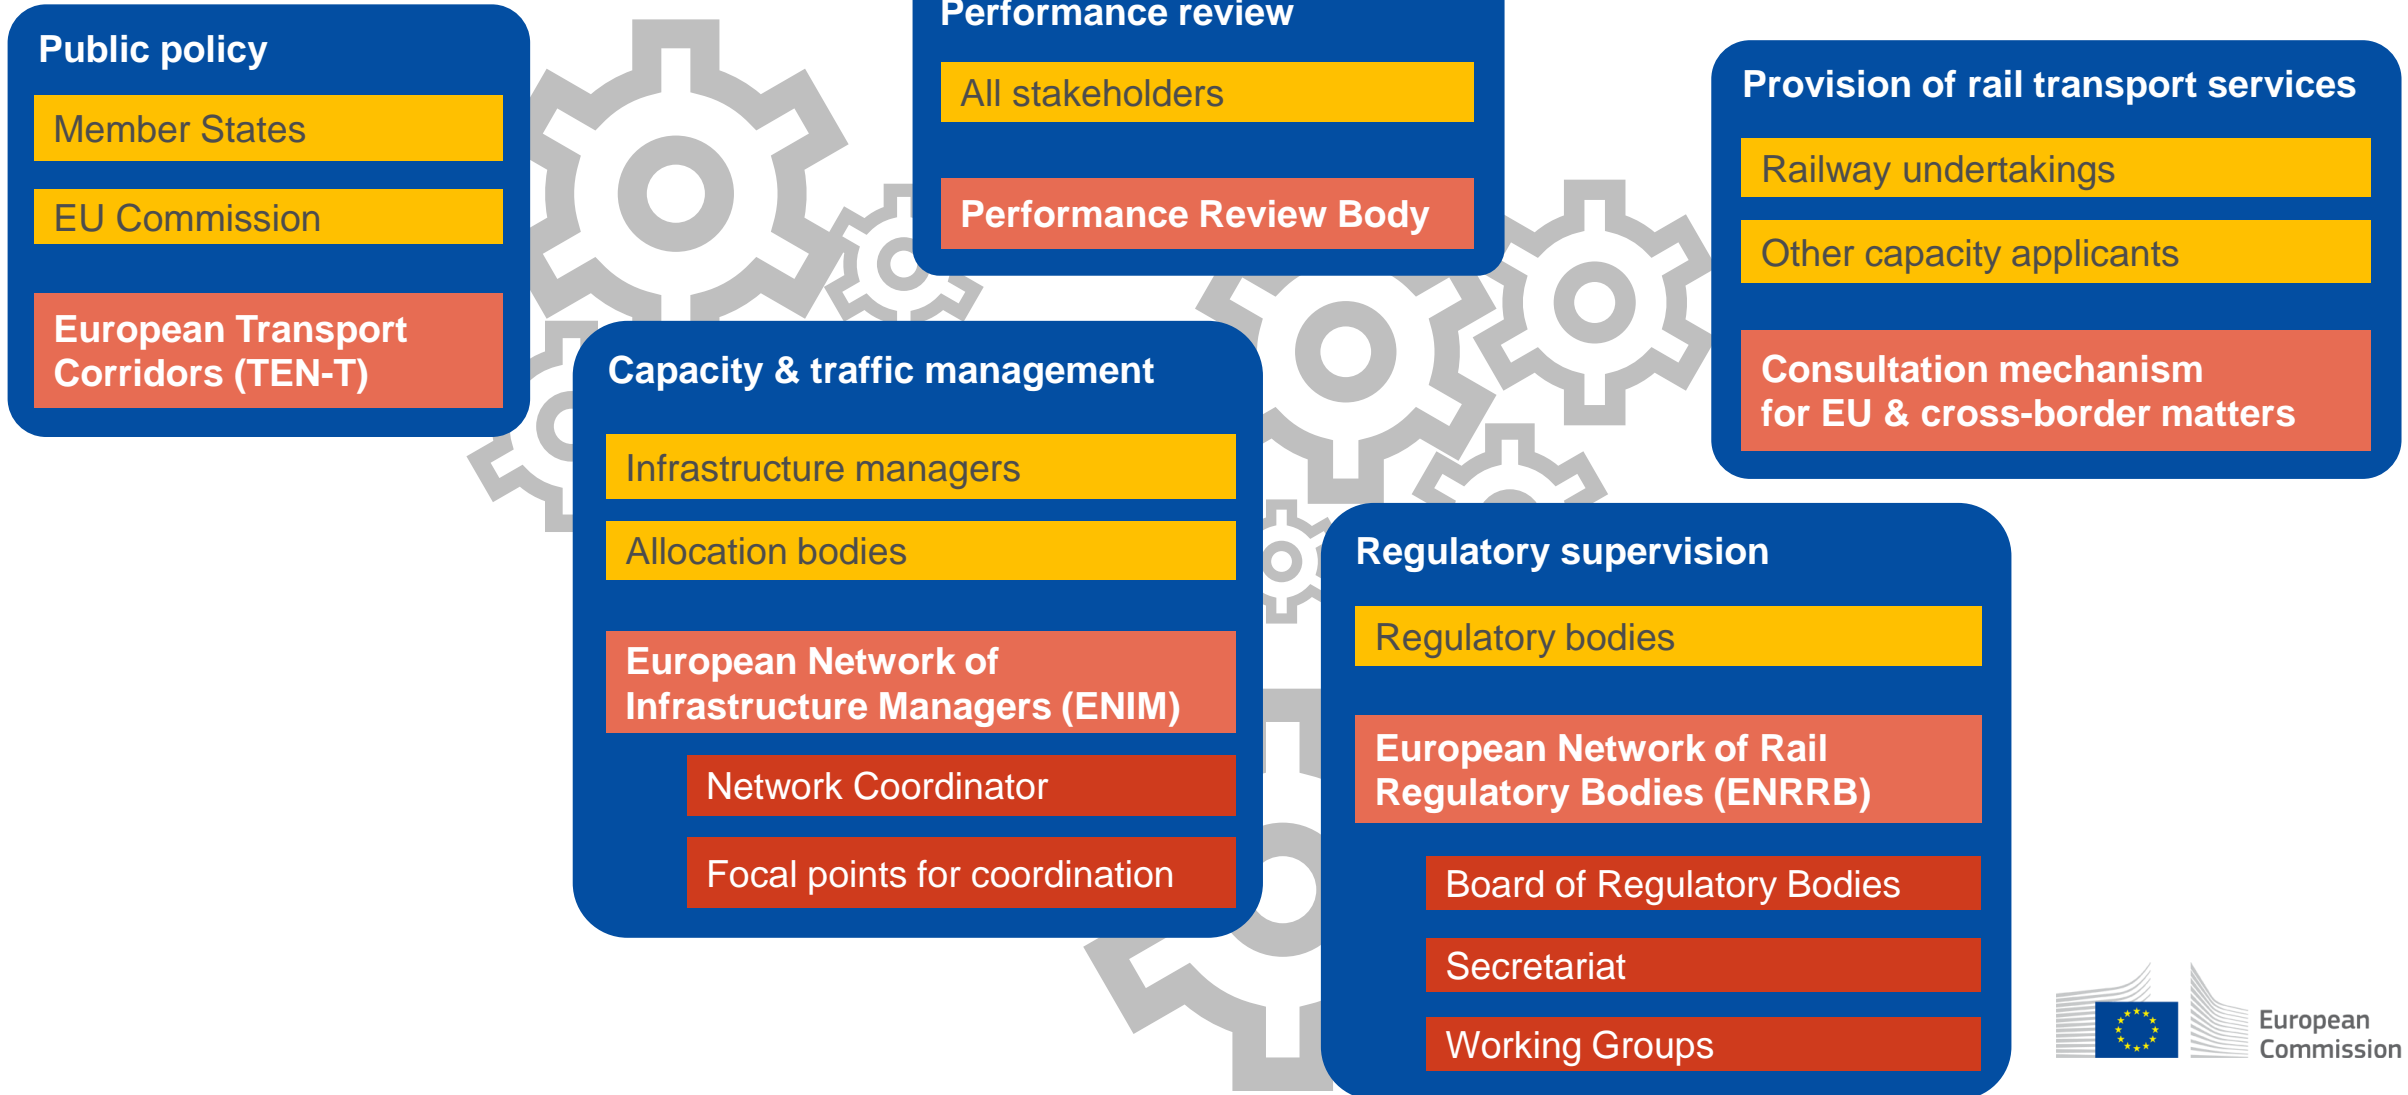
Public policy

Member States

EU Commission

European Transport Corridors (TEN-T)

Performance review

All stakeholders

Performance Review Body

Provision of rail transport services

Railway undertakings

Other capacity applicants

Consultation mechanism for EU & cross-border matters

Capacity & traffic management

Infrastructure managers

Allocation bodies

European Network of Infrastructure Managers (ENIM)

Network Coordinator

Focal points for coordination

Regulatory supervision

Regulatory bodies

European Network of Rail Regulatory Bodies (ENRRB)

Board of Regulatory Bodies

Secretariat

Working Groups

European Commission